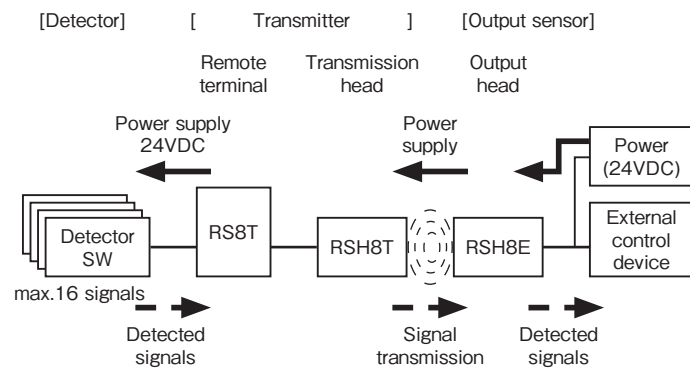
[Detector] [ Transmitter ] [Output sensor]

Remote terminal

Transmission head

Output head

Power supply 24VDC

Power supply

Power (24VDC)

Detector SW

RS8T

RSH8T

RSH8E

External control device

max.16 signals

Detected signals

Signal transmission

Detected signals